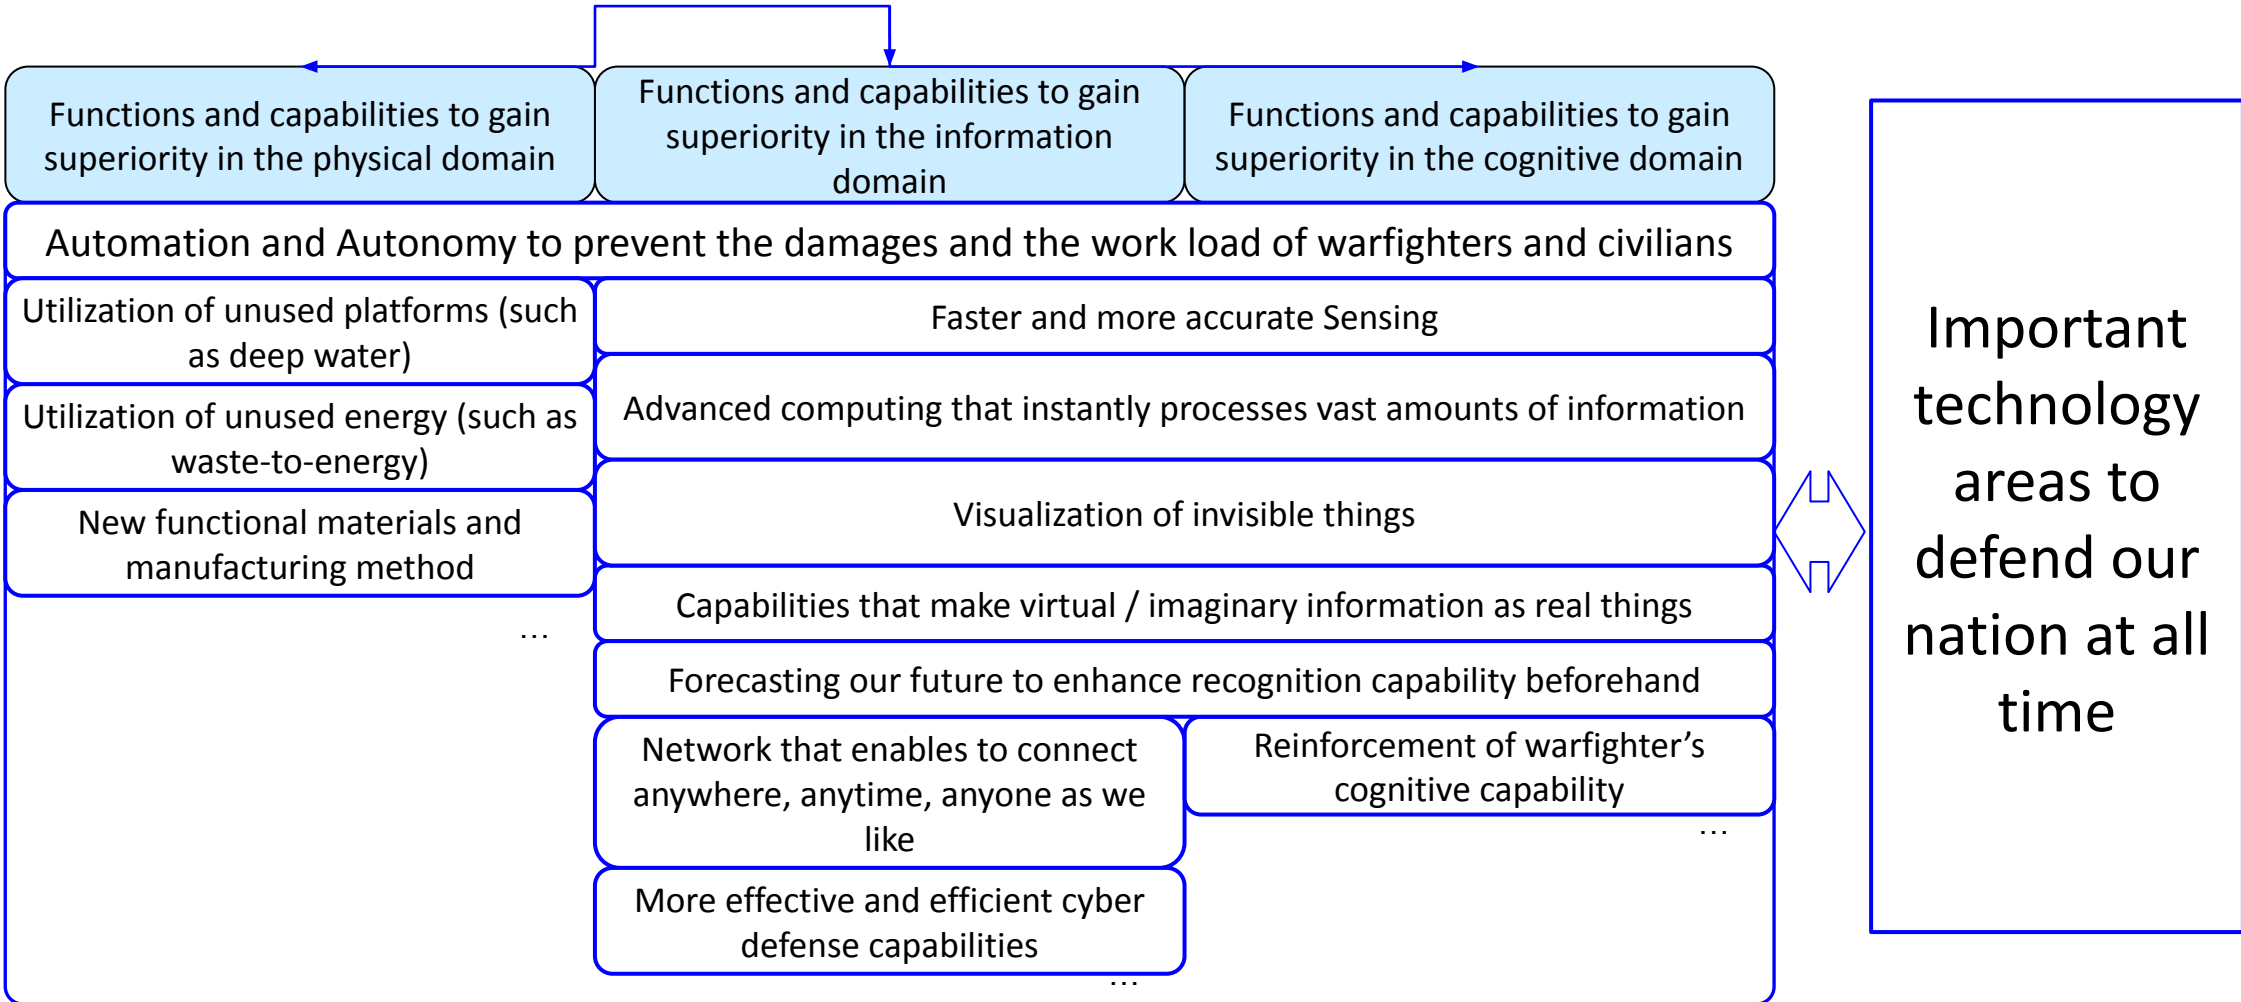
Functions and capabilities to gain superiority in the physical domain

Functions and capabilities to gain superiority in the information domain

Functions and capabilities to gain superiority in the cognitive domain

Automation and Autonomy to prevent the damages and the work load of warfighters and civilians

Utilization of unused platforms (such as deep water)

Utilization of unused energy (such as waste-to-energy)

New functional materials and manufacturing method

…

Faster and more accurate Sensing

Advanced computing that instantly processes vast amounts of information

Visualization of invisible things

Capabilities that make virtual / imaginary information as real things

Forecasting our future to enhance recognition capability beforehand

Network that enables to connect anywhere, anytime, anyone as we like

Reinforcement of warfighter’s cognitive capability

…

More effective and efficient cyber defense capabilities

…

Important technology areas to defend our nation at all time